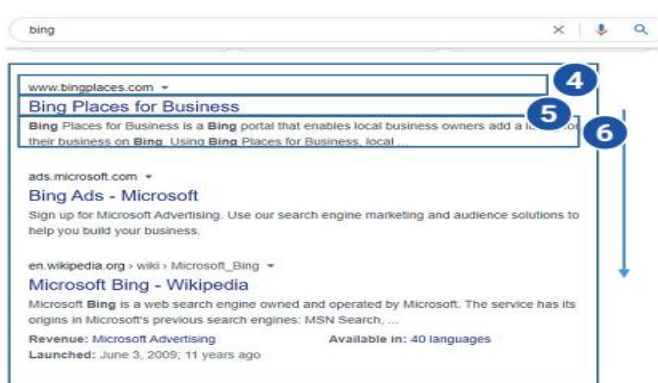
bing

www.bingplaces.com ▾

4

Bing Places for Business

5

Bing Places for Business is a Bing portal that enables local business owners add a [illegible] their business on Bing. Using Bing Places for Business, local ...

6

ads.microsoft.com ▾

Bing Ads - Microsoft

Sign up for Microsoft Advertising. Use our search engine marketing and audience solutions to help you build your business.

en.wikipedia.org › wiki › Microsoft_Bing ▾

Microsoft Bing - Wikipedia

Microsoft Bing is a web search engine owned and operated by Microsoft. The service has its origins in Microsoft's previous search engines: MSN Search, ...

Revenue: Microsoft Advertising

Available in: 40 languages

Launched: June 3, 2009; 11 years ago